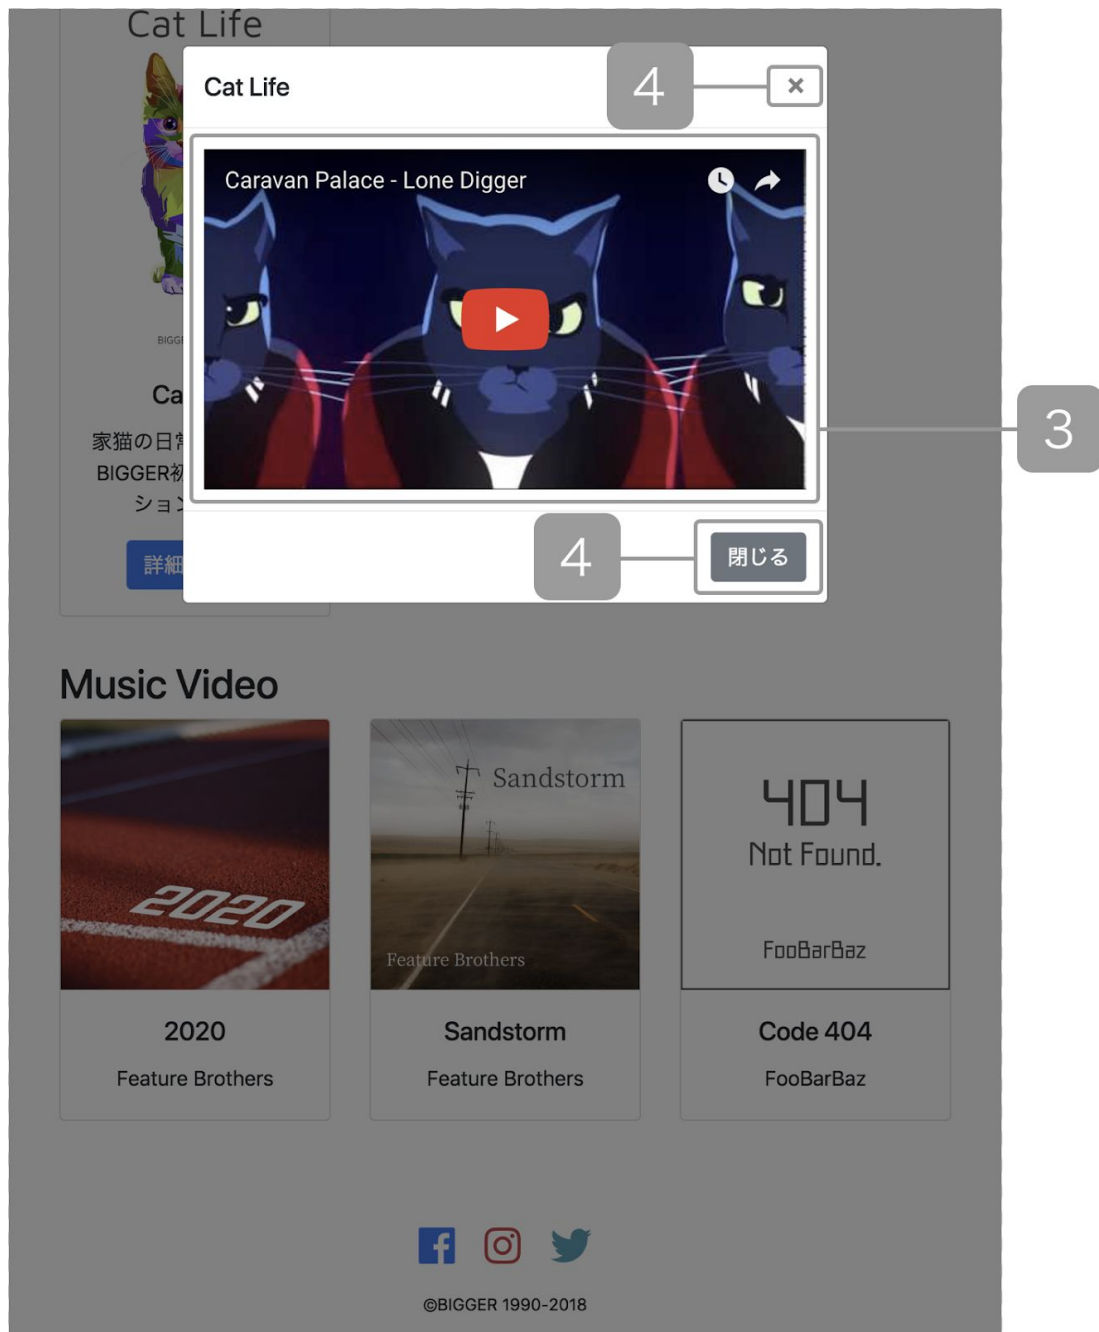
Cat Life

BIGG

Ca

家猫の日常

BIGGER初

ション

詳細

Cat Life

4

×

Caravan Palace - Lone Digger

3

4

閉じる

Music Video

2020

Sandstorm

Feature Brothers

404

Not Found.

FooBarBaz

2020

Feature Brothers

Sandstorm

Feature Brothers

Code 404

FooBarBaz

©BIGGER 1990-2018